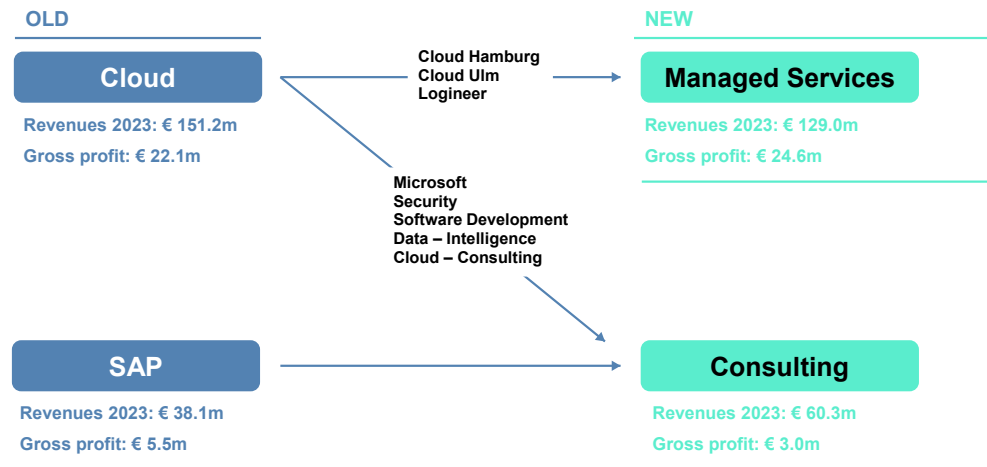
OLD

NEW

Cloud

Revenues 2023: € 151.2m

Gross profit: € 22.1m

Cloud Hamburg
Cloud Ulm
Logineer

Managed Services

Revenues 2023: € 129.0m

Gross profit: € 24.6m

Microsoft
Security
Software Development
Data – Intelligence
Cloud – Consulting

SAP

Revenues 2023: € 38.1m

Gross profit: € 5.5m

Consulting

Revenues 2023: € 60.3m

Gross profit: € 3.0m